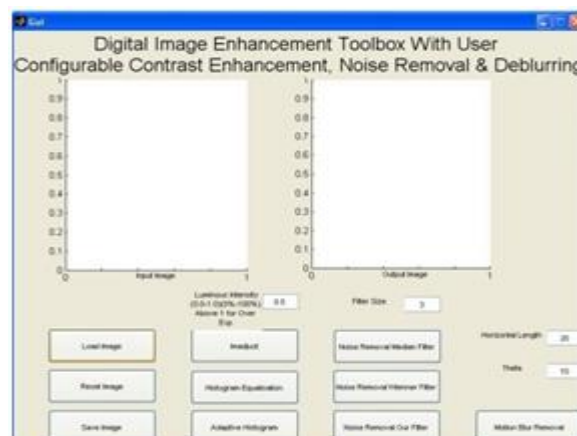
Gui

Digital Image Enhancement Toolbox With User Configurable Contrast Enhancement, Noise Removal & Deblurring

1
0.9
0.8
0.7
0.6
0.5
0.4
0.3
0.2
0.1
0
0
Input Image
1

1
0.9
0.8
0.7
0.6
0.5
0.4
0.3
0.2
0.1
0
0
Output Image
1

Luminous Intensity (0.0-1.0)(0%-100%) Above 1 for Over Exp.
0.5

Filter Size
3

Horizontal Length
20

Theta
10

Load Image

Imadjust

Noise Removal Median Filter

Reset Image

Histogram Equalization

Noise Removal Wiener Filter

Save Image

Adaptive Histogram

Noise Removal Our Filter

Motion Blur Removal